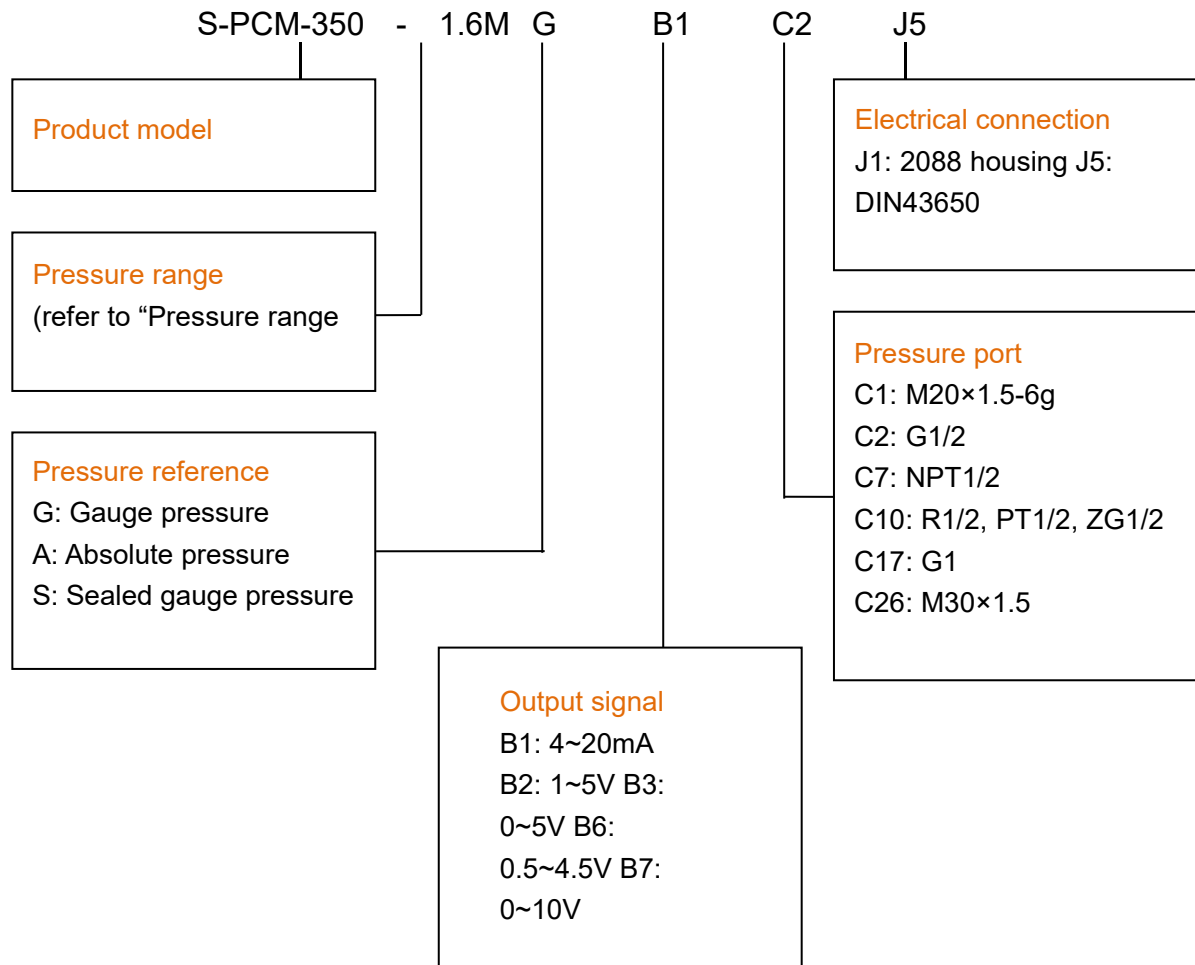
S-PCM-350 - 1.6M G B1 C2 J5

Product model

Pressure range
(refer to “Pressure range

Pressure reference
G: Gauge pressure
A: Absolute pressure
S: Sealed gauge pressure

Output signal
B1: 4~20mA
B2: 1~5V B3: 0~5V B6: 0.5~4.5V B7: 0~10V

Electrical connection
J1: 2088 housing J5: DIN43650

Pressure port
C1: M20×1.5-6g
C2: G1/2
C7: NPT1/2
C10: R1/2, PT1/2, ZG1/2
C17: G1
C26: M30×1.5